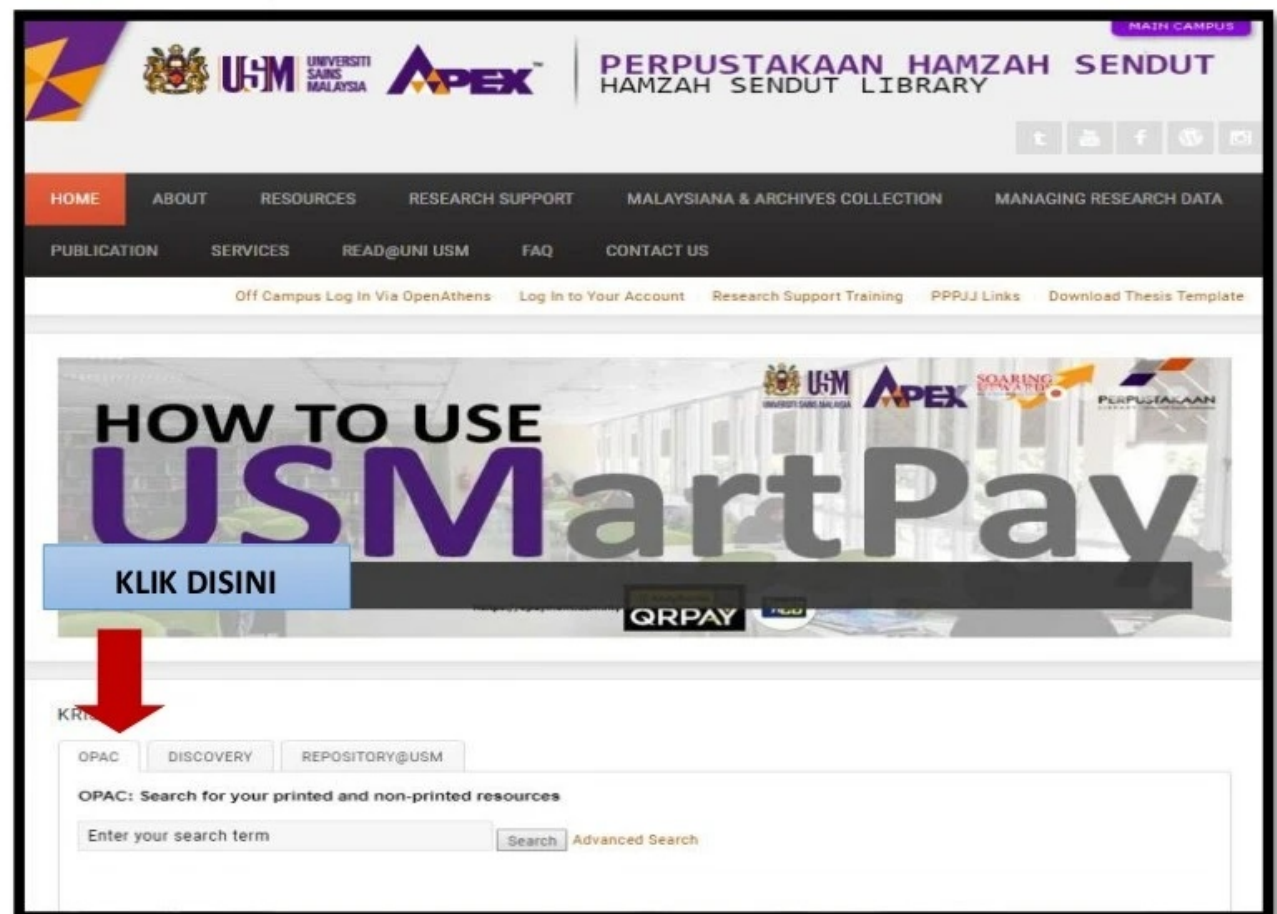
MAIN CAMPUS

USM UNIVERSITI SAINS MALAYSIA APEX

PERPUSTAKAAN HAMZAH SENDUT
HAMZAH SENDUT LIBRARY

HOME ABOUT RESOURCES RESEARCH SUPPORT MALAYSIANA & ARCHIVES COLLECTION MANAGING RESEARCH DATA
PUBLICATION SERVICES READ@UNI USM FAQ CONTACT US

Off Campus Log In Via OpenAthens Log In to Your Account Research Support Training PPPJJ Links Download Thesis Template

USM APEX SOARING UPWARDS PERPUSTAKAAN

HOW TO USE
USMartPay

KLIK DISINI

QRPAY

KR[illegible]

OPAC DISCOVERY REPOSITORY@USM

OPAC: Search for your printed and non-printed resources

Enter your search term Search Advanced Search